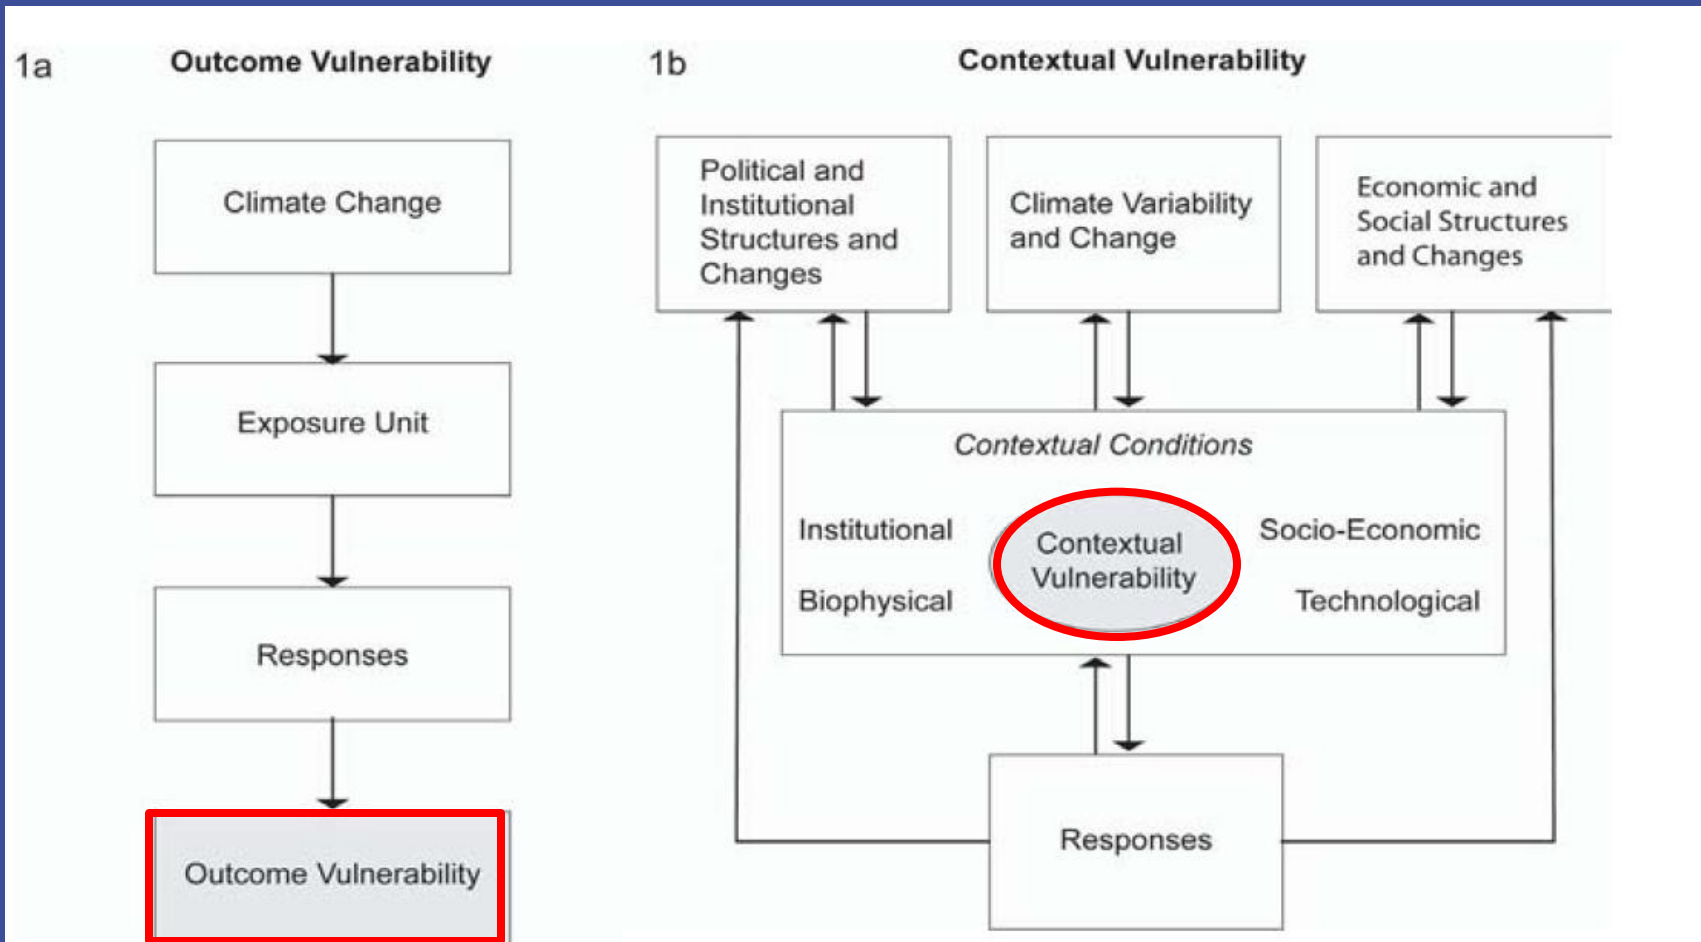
1a Outcome Vulnerability

Climate Change

Exposure Unit

Responses

Outcome Vulnerability

1b Contextual Vulnerability

Political and Institutional Structures and Changes

Climate Variability and Change

Economic and Social Structures and Changes

Contextual Conditions

Institutional

Biophysical

Contextual Vulnerability

Socio-Economic

Technological

Responses